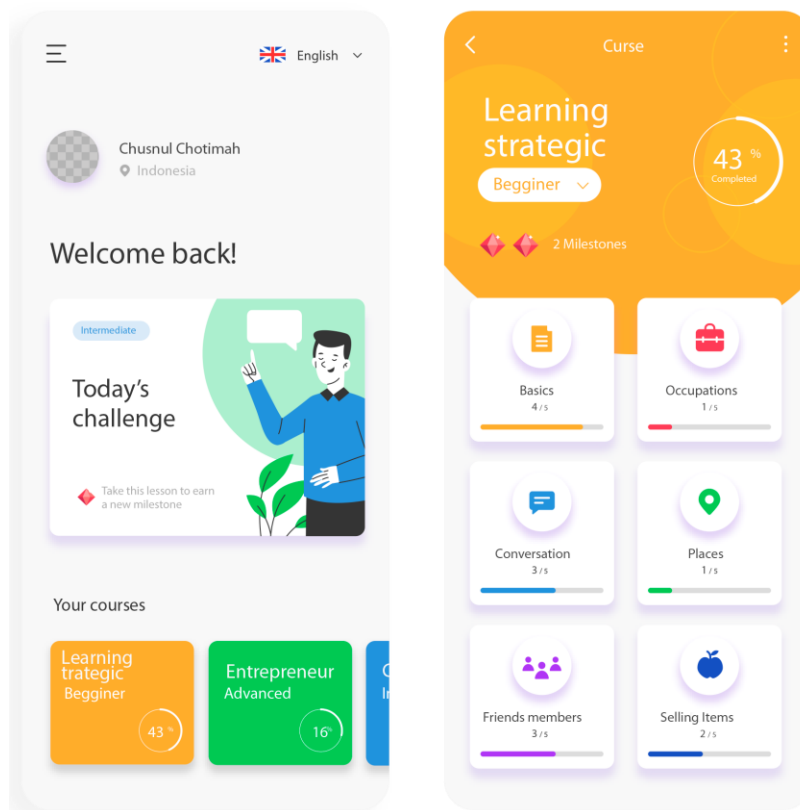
English

Chusnul Chotimah
Indonesia

Welcome back!

Intermediate

Today's challenge

Take this lesson to earn a new milestone

Your courses

Learning trategic
Begginer
43 %

Entrepreneur
Advanced
16 %

C
I

Curse

Learning strategic
Begginer

43 %
Completed

2 Milestones

Basics
4 / 5

Occupations
1 / 5

Conversation
3 / 5

Places
1 / 5

Friends members
3 / 5

Selling Items
2 / 5